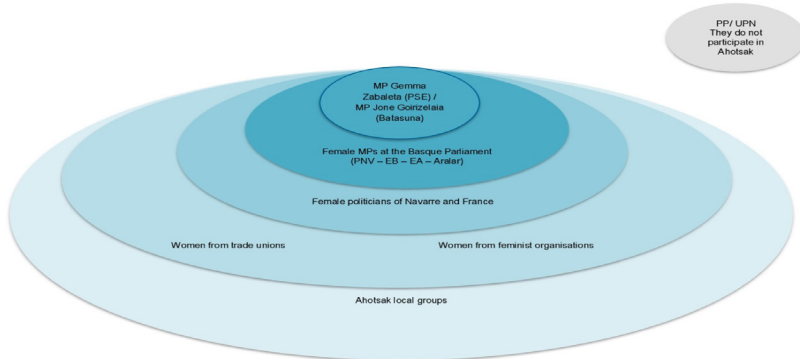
PP/ UPN
They do not participate in Ahotsak

MP Gemma Zabaleta (PSE) / MP Jone Goirizelaia (Batasuna)

Female MPs at the Basque Parliament (PNV – EB – EA – Aralar)

Female politicians of Navarre and France

Women from trade unions

Women from feminist organisations

Ahotsak local groups